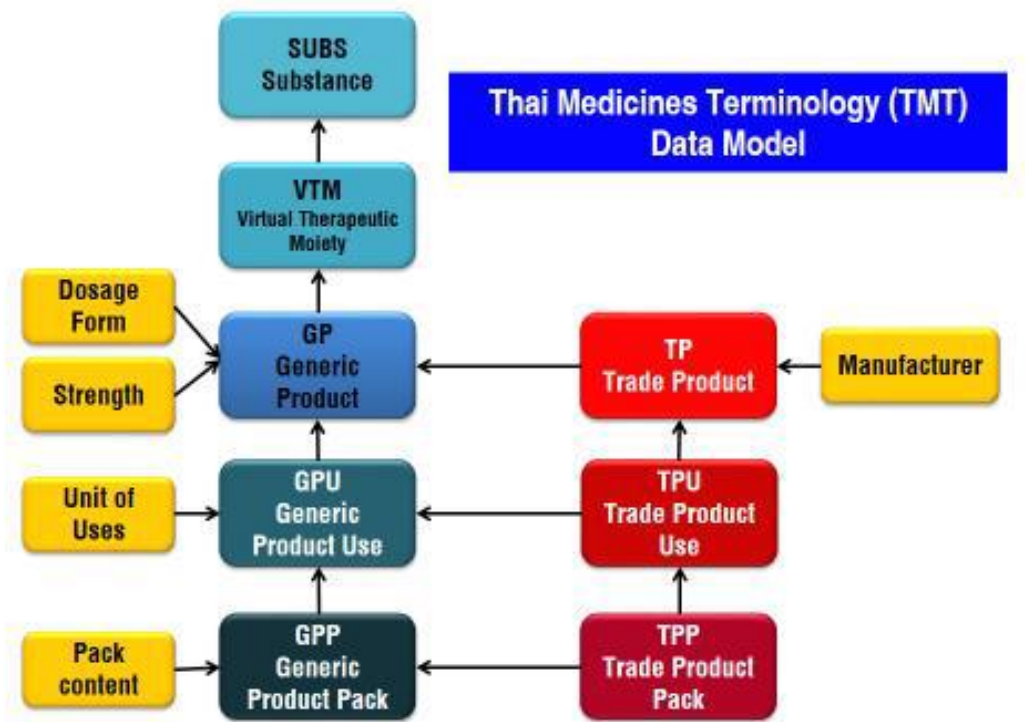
SUBS
Substance

Thai Medicines Terminology (TMT)
Data Model

VTM
Virtual Therapeutic Moiety

Dosage Form

Strength

GP
Generic Product

TP
Trade Product

Manufacturer

Unit of Uses

GPU
Generic Product Use

TPU
Trade Product Use

Pack content

GPP
Generic Product Pack

TPP
Trade Product Pack